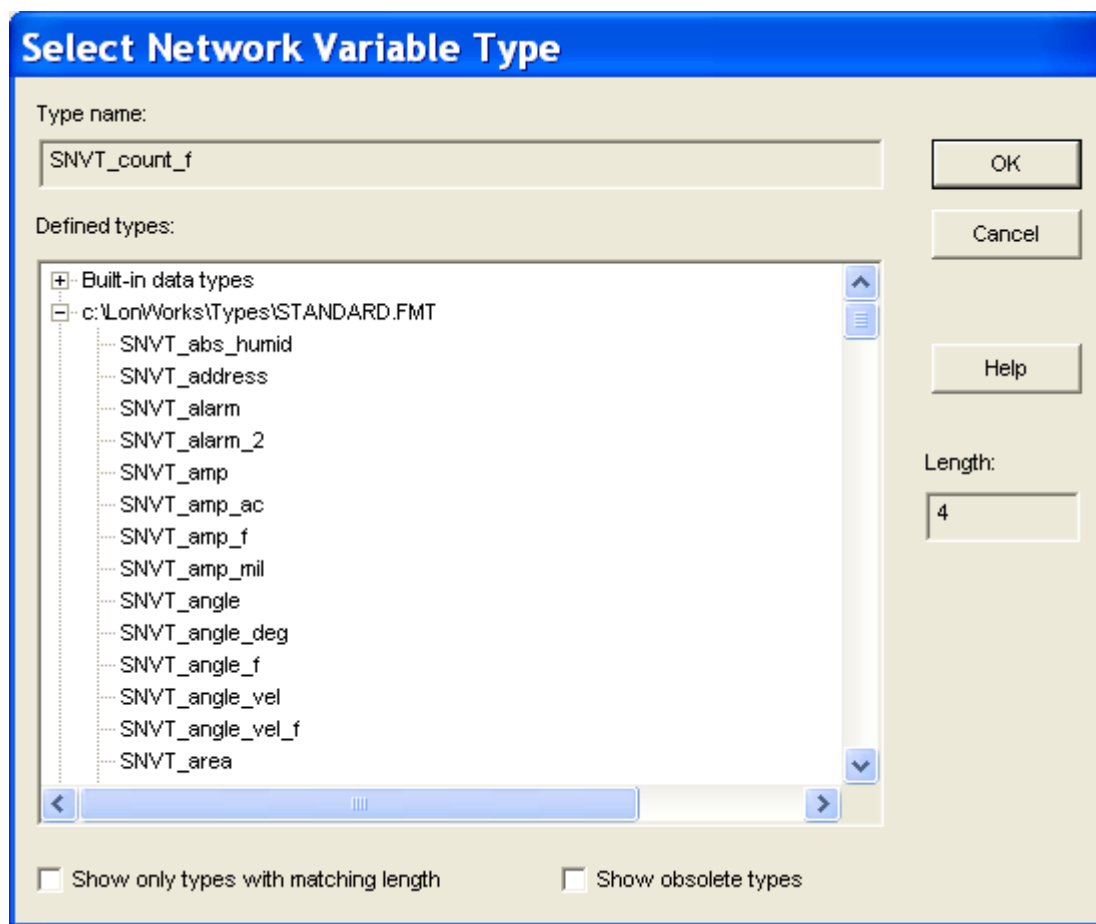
Select Network Variable Type

Type name:

SNVT_count_f

OK

Defined types:

Cancel

Built-in data types
c:\LonWorks\Types\STANDARD.FMT
SNVT_abs_humid
SNVT_address
SNVT_alarm
SNVT_alarm_2
SNVT_amp
SNVT_amp_ac
SNVT_amp_f
SNVT_amp_mil
SNVT_angle
SNVT_angle_deg
SNVT_angle_f
SNVT_angle_vel
SNVT_angle_vel_f
SNVT_area

Help

Length:

4

Show only types with matching length

Show obsolete types